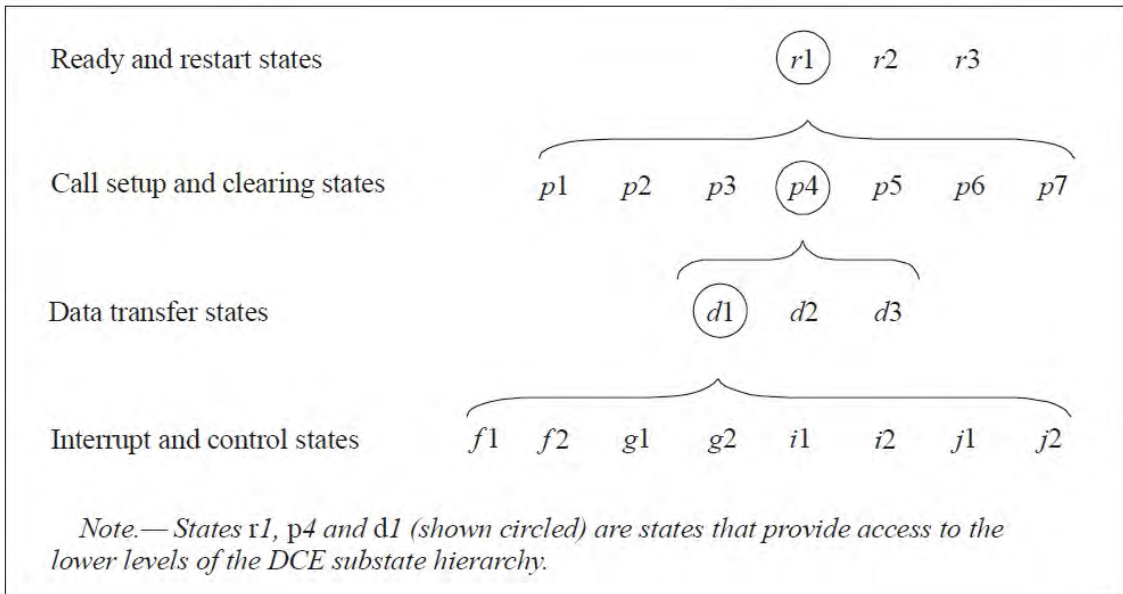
Ready and restart states $r1$ $r2$ $r3$

Call setup and clearing states $p1$ $p2$ $p3$ $p4$ $p5$ $p6$ $p7$

Data transfer states $d1$ $d2$ $d3$

Interrupt and control states $f1$ $f2$ $g1$ $g2$ $i1$ $i2$ $j1$ $j2$

*Note.— States* r*1,* p4 *and* d*1 (shown circled) are states that provide access to the lower levels of the DCE substate hierarchy.*